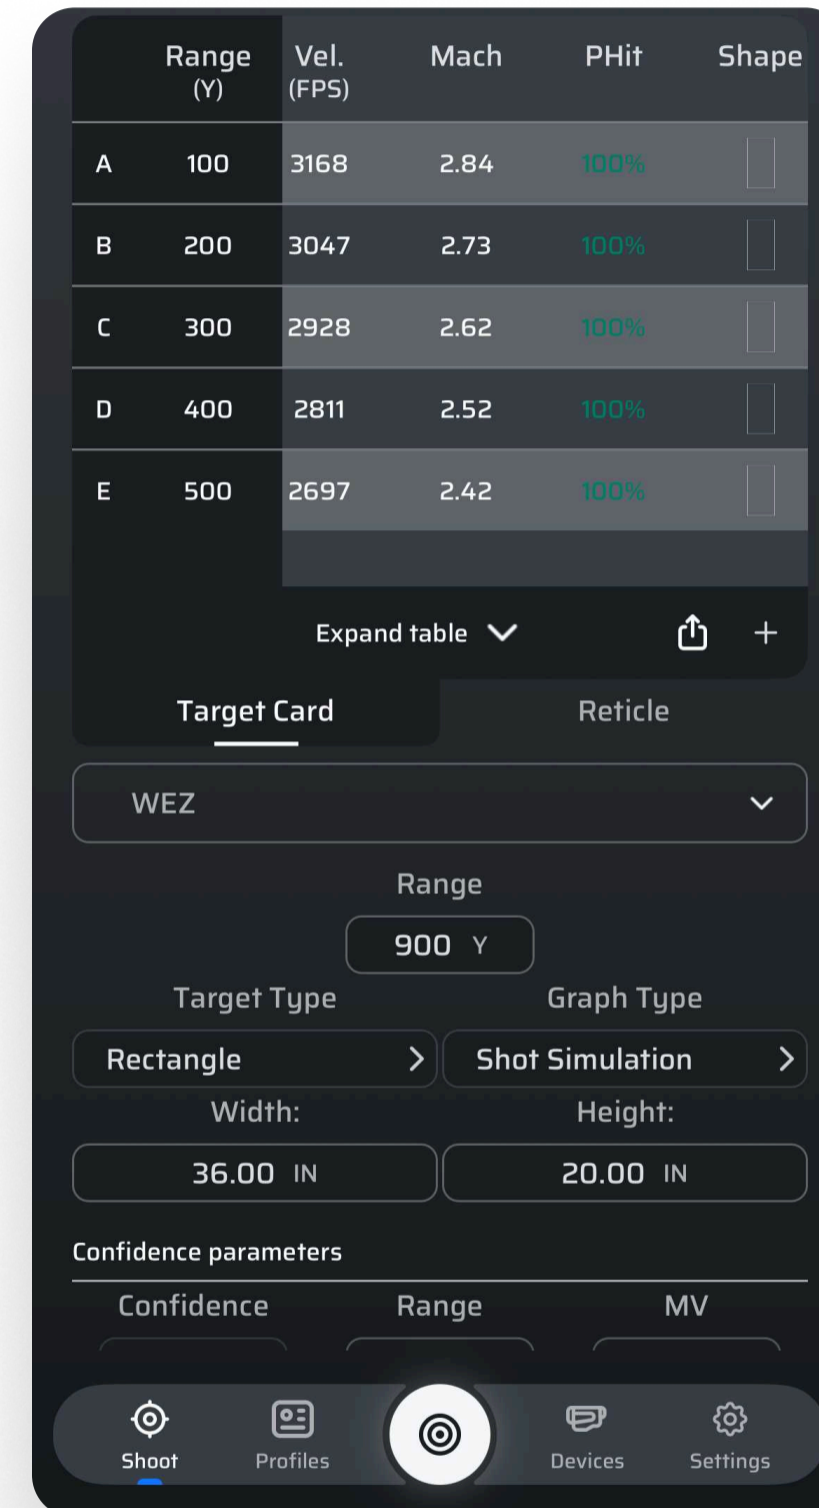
|  | Range (Y) | Vel. (FPS) | Mach | PHit | Shape |
|---|---|---|---|---|---|
| A | 100 | 3168 | 2.84 | 100% |  |
| B | 200 | 3047 | 2.73 | 100% |  |
| C | 300 | 2928 | 2.62 | 100% |  |
| D | 400 | 2811 | 2.52 | 100% |  |
| E | 500 | 2697 | 2.42 | 100% |  |

Expand table

Target Card

Reticle

WEZ

Range

900 Y

Target Type

Graph Type

Rectangle

Shot Simulation

Width:

Height:

36.00 IN

20.00 IN

Confidence parameters

Confidence

Range

MV

Shoot

Profiles

Devices

Settings